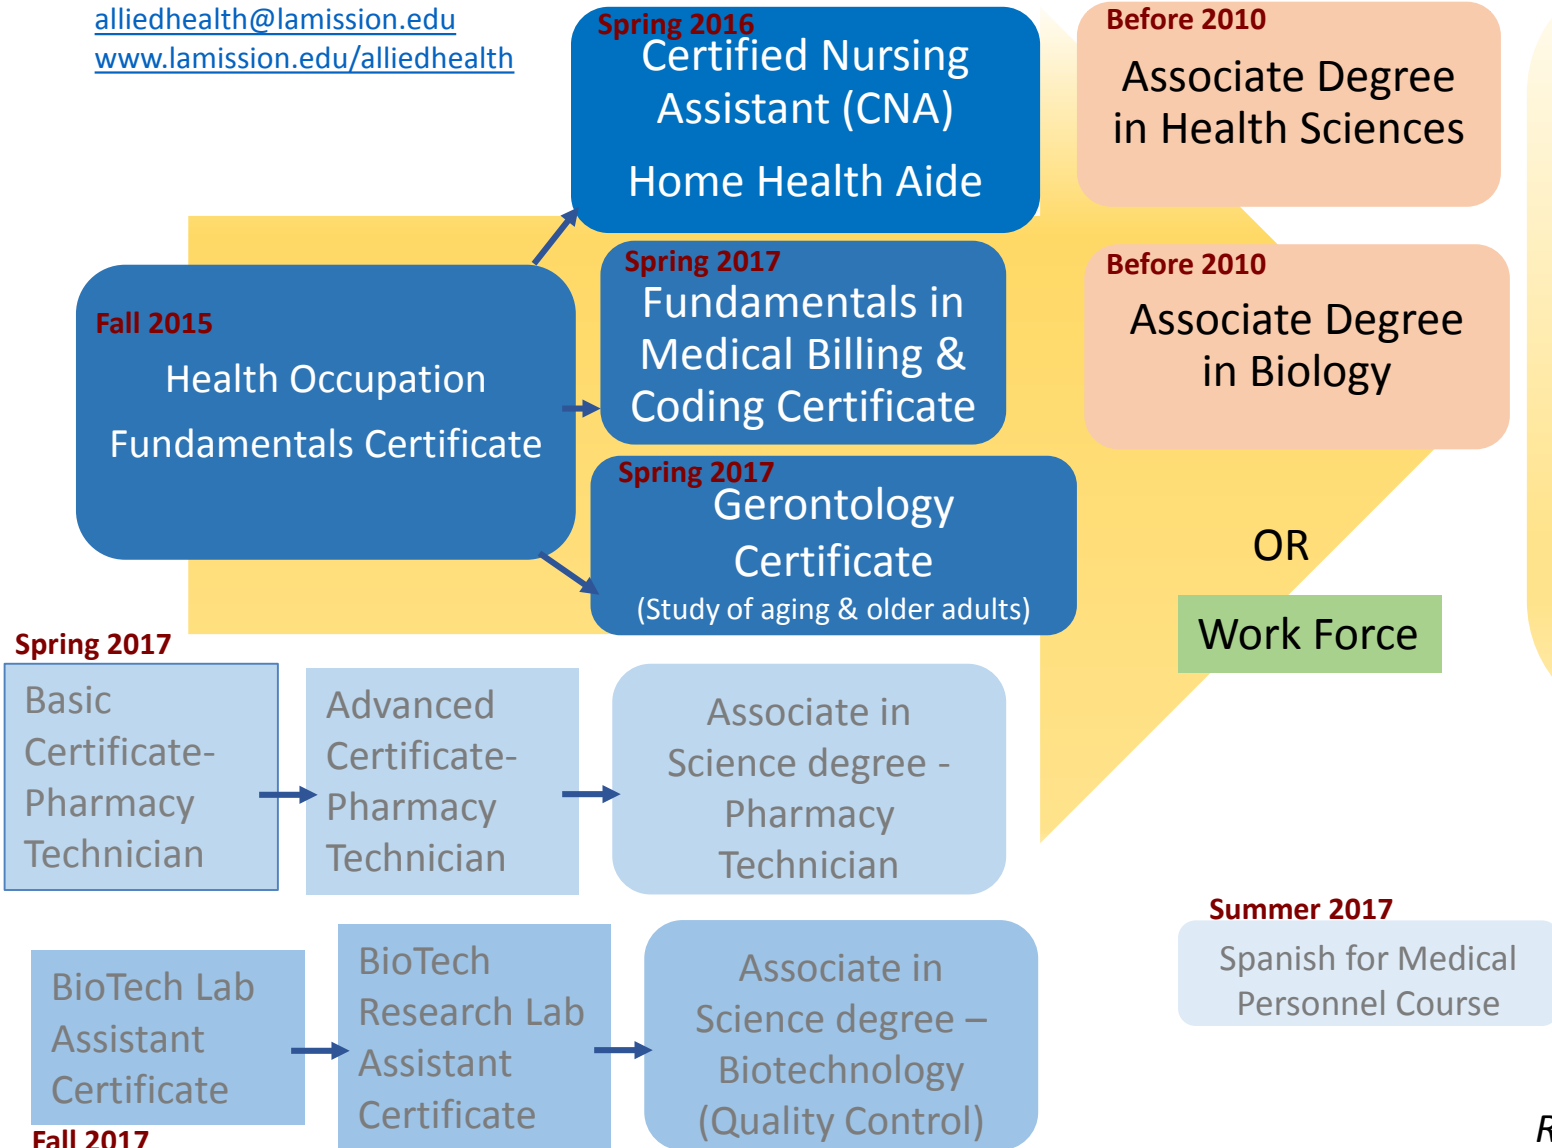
alliedhealth@lamission.edu
www.lamission.edu/alliedhealth

Spring 2016
Certified Nursing Assistant (CNA)

Home Health Aide

Before 2010
Associate Degree in Health Sciences

Fall 2015
Health Occupation Fundamentals Certificate

Spring 2017
Fundamentals in Medical Billing & Coding Certificate

Before 2010
Associate Degree in Biology

Spring 2017
Gerontology Certificate
(Study of aging & older adults)

OR

Work Force

Spring 2017
Basic Certificate- Pharmacy Technician

Advanced Certificate- Pharmacy Technician

Associate in Science degree - Pharmacy Technician

Summer 2017
Spanish for Medical Personnel Course

BioTech Lab Assistant Certificate

BioTech Research Lab Assistant Certificate

Associate in Science degree – Biotechnology (Quality Control)

Fall 2017

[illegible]